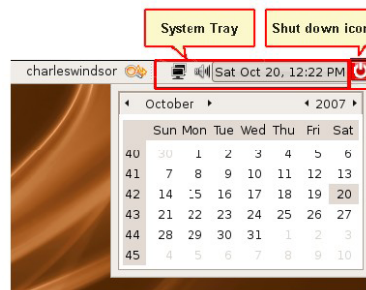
System Tray

Shut down icon

charleswindsor

Sat Oct 20, 12:22 PM

October

2007

|  | Sun | Mon | Tue | Wed | Thu | Fri | Sat |
|---|---|---|---|---|---|---|---|
| 40 | 30 | 1 | 2 | 3 | 4 | 5 | 6 |
| 41 | 7 | 8 | 9 | 10 | 11 | 12 | 13 |
| 42 | 14 | 15 | 16 | 17 | 18 | 19 | 20 |
| 43 | 21 | 22 | 23 | 24 | 25 | 26 | 27 |
| 44 | 28 | 29 | 30 | 31 | 1 | 2 | 3 |
| 45 | 4 | 5 | 6 | 7 | 8 | 9 | 10 |